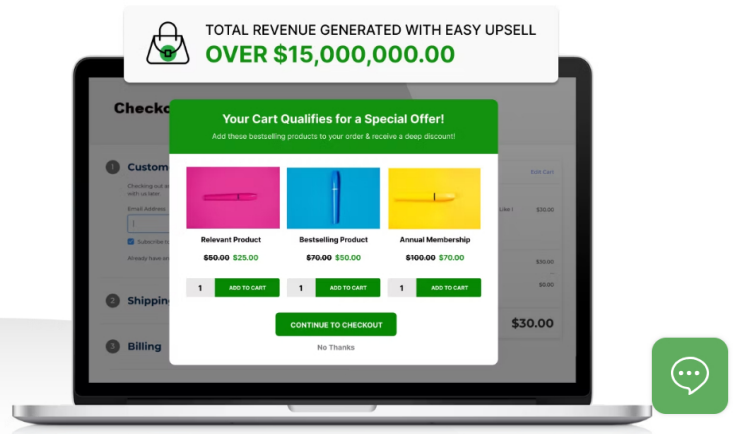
TOTAL REVENUE GENERATED WITH EASY UPSELL
OVER $15,000,000.00

Checko

1 Custom
Checking out a
with us later
Email Address
Subscribe t
Already have a

2 Shippin

3 Billing

Edit Cart
$30.00
$30.00
$0.00
$30.00

Your Cart Qualifies for a Special Offer!
Add these bestselling products to your order & receive a deep discount!

Relevant Product
~~$50.00~~ $25.00
1 ADD TO CART

Bestselling Product
~~$70.00~~ $50.00
1 ADD TO CART

Annual Membership
~~$100.00~~ $70.00
1 ADD TO CART

CONTINUE TO CHECKOUT
No Thanks